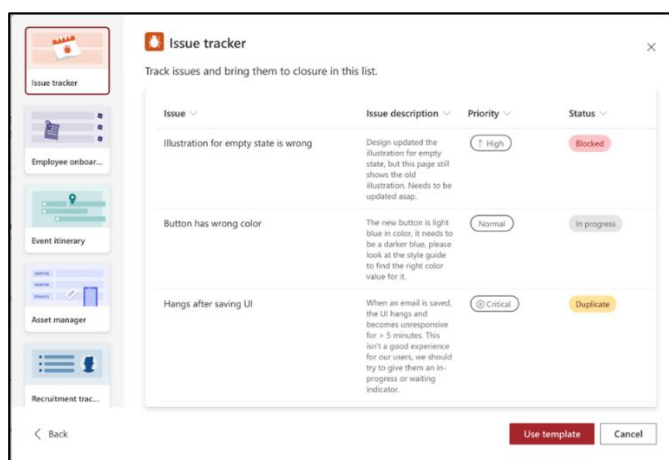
Issue tracker

Employee onboar...

Event itinerary

Asset manager

Recruitment trac...

Issue tracker

×

Track issues and bring them to closure in this list.

| Issue | Issue description | Priority | Status |
|---|---|---|---|
| Illustration for empty state is wrong | Design updated the illustration for empty state, but this page still shows the old illustration. Needs to be updated asap. | High | Blocked |
| Button has wrong color | The new button is light blue in color, it needs to be a darker blue, please look at the style guide to find the right color value for it. | Normal | In progress |
| Hangs after saving UI | When an email is saved, the UI hangs and becomes unresponsive for > 5 minutes. This isn't a good experience for our users, we should try to give them an in-progress or waiting indicator. | Critical | Duplicate |

< Back

Use template

Cancel